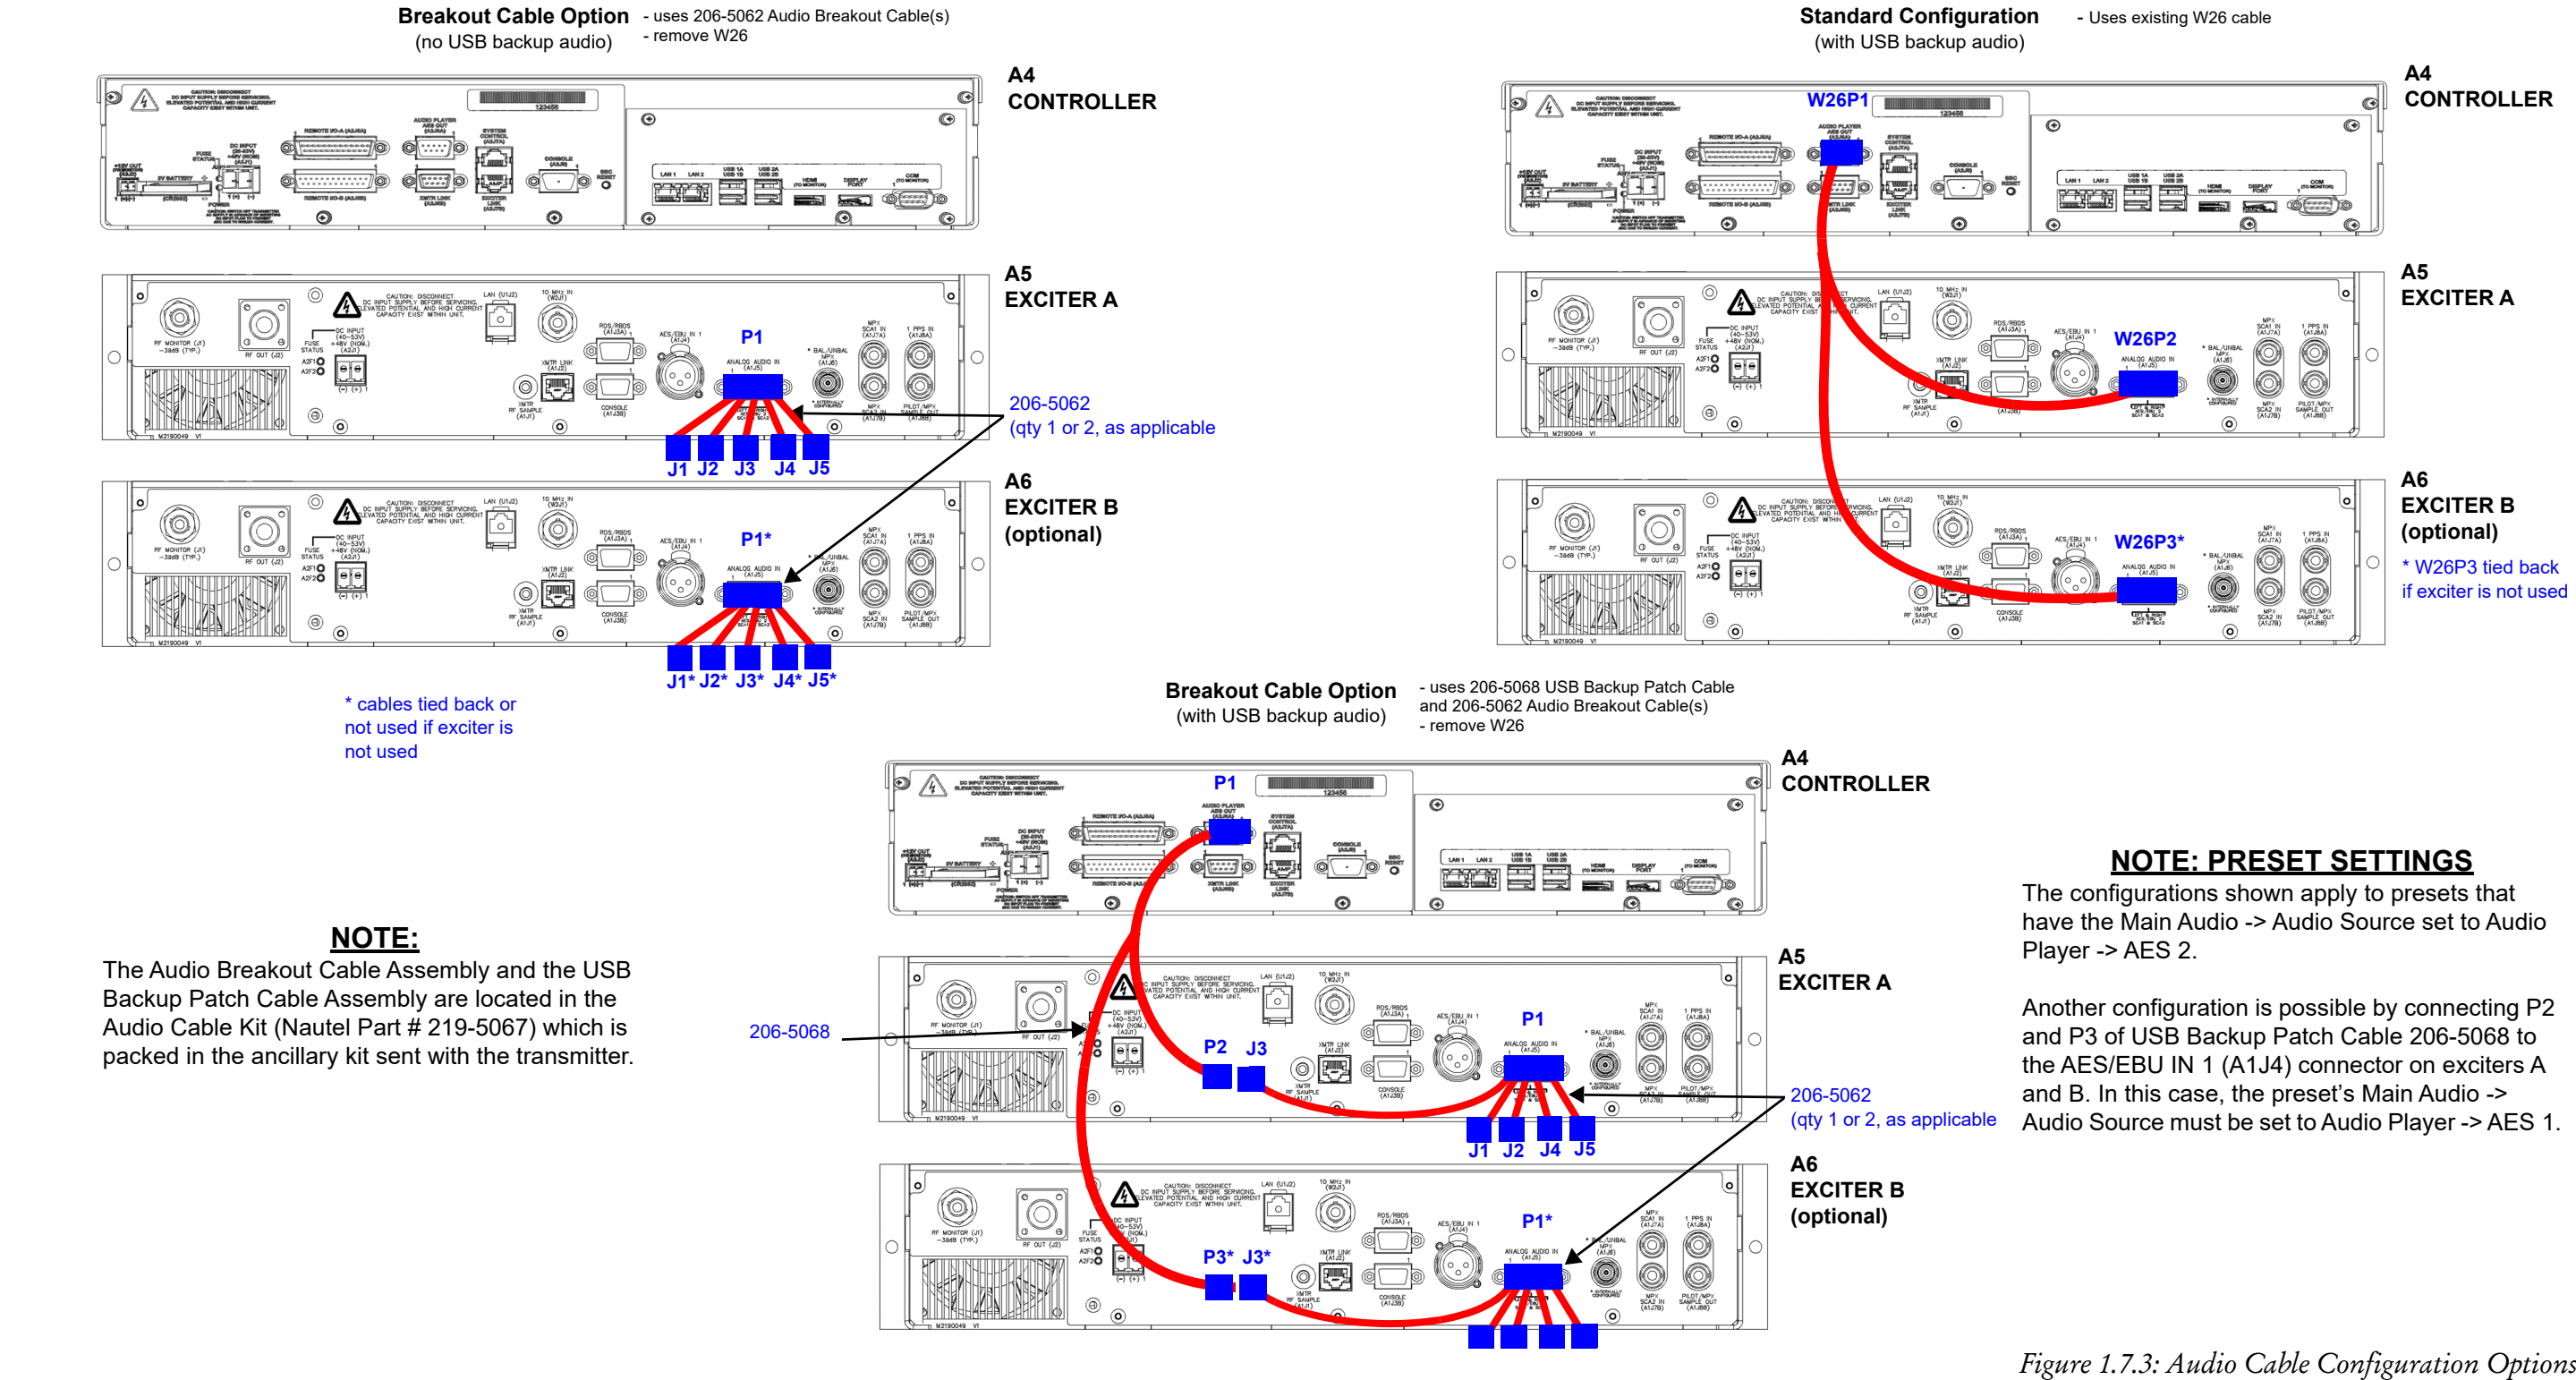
Breakout Cable Option
(no USB backup audio)

- uses 206-5062 Audio Breakout Cable(s)
- remove W26

A4
CONTROLLER

A5
EXCITER A

P1

206-5062
(qty 1 or 2, as applicable

J1 J2 J3 J4 J5

A6
EXCITER B
(optional)

P1*

J1* J2* J3* J4* J5*

* cables tied back or not used if exciter is not used

Standard Configuration
(with USB backup audio)

- Uses existing W26 cable

W26P1

A4
CONTROLLER

A5
EXCITER A

W26P2

A6
EXCITER B
(optional)

W26P3*

* W26P3 tied back if exciter is not used

Breakout Cable Option
(with USB backup audio)

- uses 206-5068 USB Backup Patch Cable and 206-5062 Audio Breakout Cable(s)
- remove W26

P1

A4
CONTROLLER

A5
EXCITER A

206-5068

P2 J3

P1

206-5062
(qty 1 or 2, as applicable

J1 J2 J4 J5

A6
EXCITER B
(optional)

P3* J3*

P1*

NOTE:
The Audio Breakout Cable Assembly and the USB Backup Patch Cable Assembly are located in the Audio Cable Kit (Nautel Part # 219-5067) which is packed in the ancillary kit sent with the transmitter.

NOTE: PRESET SETTINGS
The configurations shown apply to presets that have the Main Audio -> Audio Source set to Audio Player -> AES 2.

Another configuration is possible by connecting P2 and P3 of USB Backup Patch Cable 206-5068 to the AES/EBU IN 1 (A1J4) connector on exciters A and B. In this case, the preset's Main Audio -> Audio Source must be set to Audio Player -> AES 1.

Figure 1.7.3: Audio Cable Configuration Options